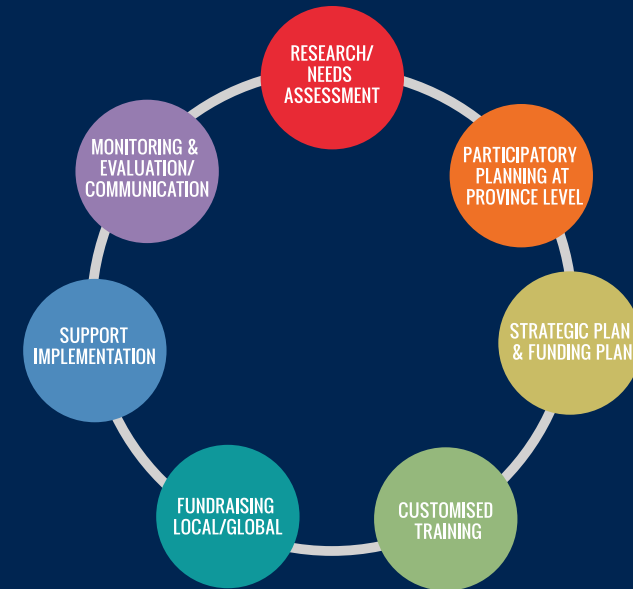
RESEARCH/
NEEDS
ASSESSMENT

PARTICIPATORY
PLANNING AT
PROVINCE LEVEL

STRATEGIC PLAN
& FUNDING PLAN

CUSTOMISED
TRAINING

FUNDRAISING
LOCAL/GLOBAL

SUPPORT
IMPLEMENTATION

MONITORING &
EVALUATION/
COMMUNICATION